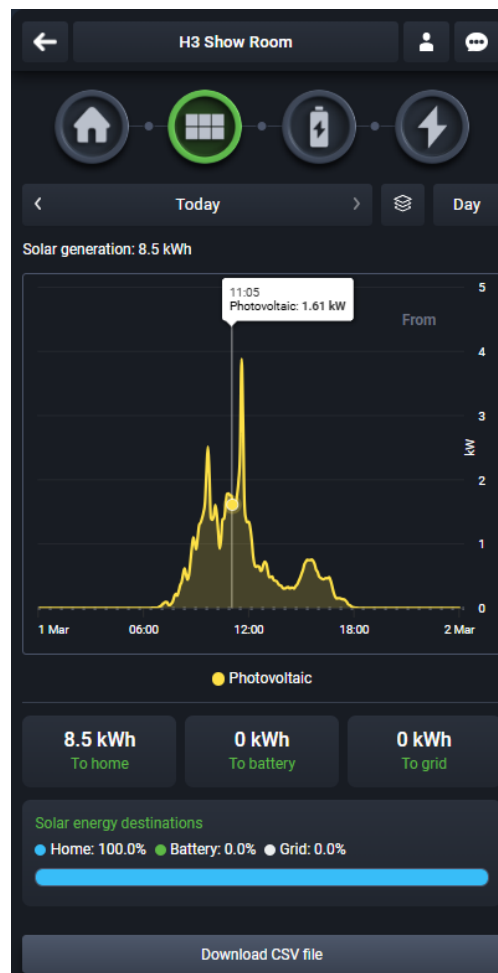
H3 Show Room

Today

Day

Solar generation: 8.5 kWh

11:05
Photovoltaic: 1.61 kW

From

5
4
3
2
1
0

kW

1 Mar
06:00
12:00
18:00
2 Mar

Photovoltaic

8.5 kWh
To home

0 kWh
To battery

0 kWh
To grid

Solar energy destinations
Home: 100.0% Battery: 0.0% Grid: 0.0%

Download CSV file